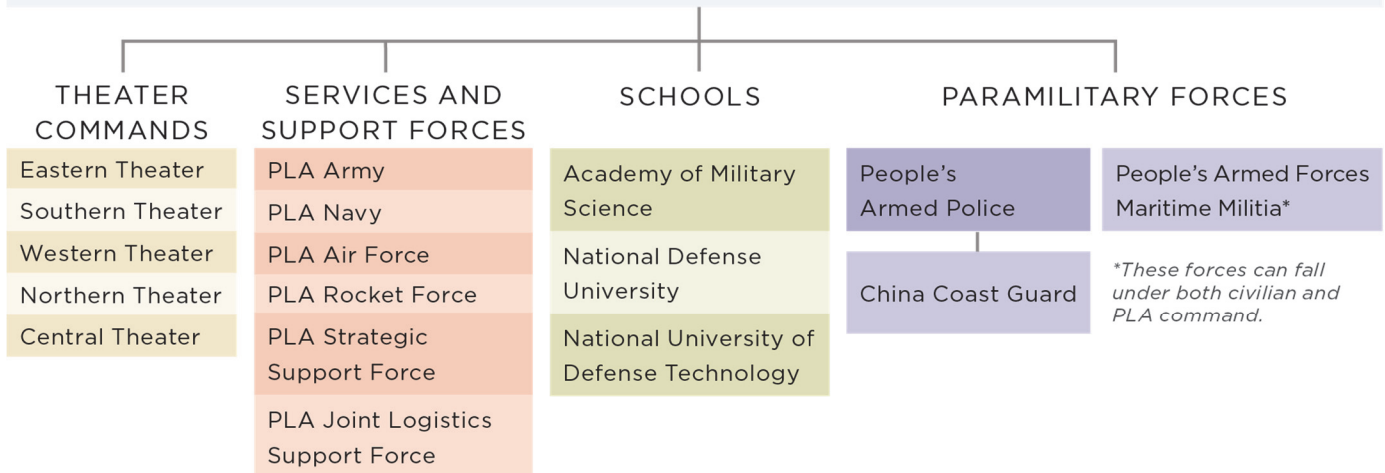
THEATER COMMANDS

Eastern Theater

Southern Theater

Western Theater

Northern Theater

Central Theater

SERVICES AND SUPPORT FORCES

PLA Army

PLA Navy

PLA Air Force

PLA Rocket Force

PLA Strategic Support Force

PLA Joint Logistics Support Force

SCHOOLS

Academy of Military Science

National Defense University

National University of Defense Technology

PARAMILITARY FORCES

People's Armed Police

China Coast Guard

People's Armed Forces Maritime Militia*

*These forces can fall under both civilian and PLA command.